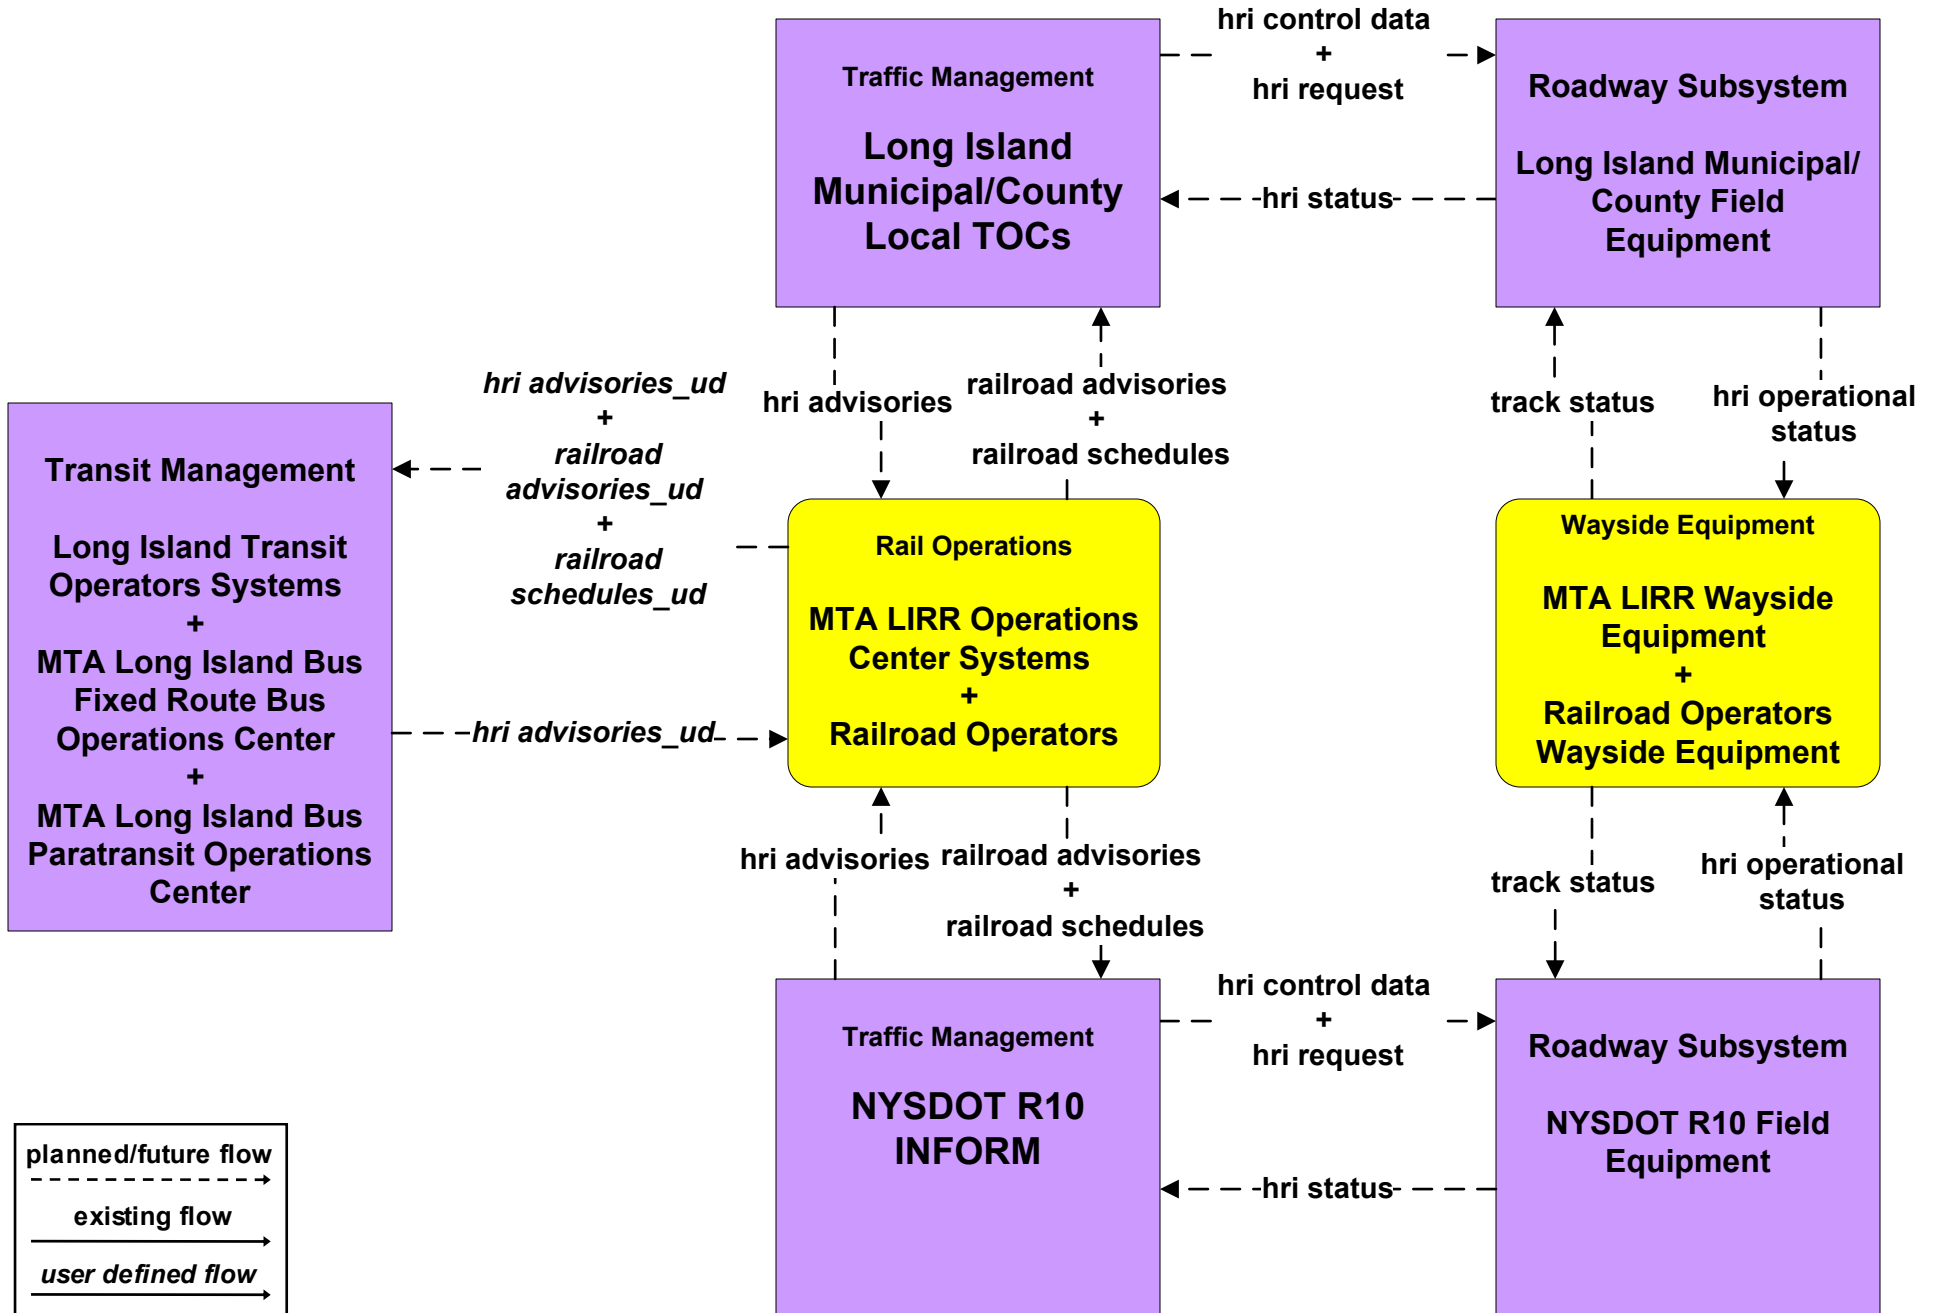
Traffic Management

Long Island Municipal/County Local TOCs

hri control data
+
hri request

Roadway Subsystem

Long Island Municipal/ County Field Equipment

hri status

hri advisories_ud
+
railroad advisories_ud
+
railroad schedules_ud

hri advisories

railroad advisories
+
railroad schedules

track status

hri operational status

Transit Management

Long Island Transit Operators Systems
+
MTA Long Island Bus Fixed Route Bus Operations Center
+
MTA Long Island Bus Paratransit Operations Center

Rail Operations

MTA LIRR Operations Center Systems
+
Railroad Operators

Wayside Equipment

MTA LIRR Wayside Equipment
+
Railroad Operators Wayside Equipment

hri advisories_ud

hri advisories

railroad advisories
+
railroad schedules

track status

hri operational status

Traffic Management

NYSDOT R10 INFORM

hri control data
+
hri request

Roadway Subsystem

NYSDOT R10 Field Equipment

hri status

planned/future flow
existing flow
user defined flow